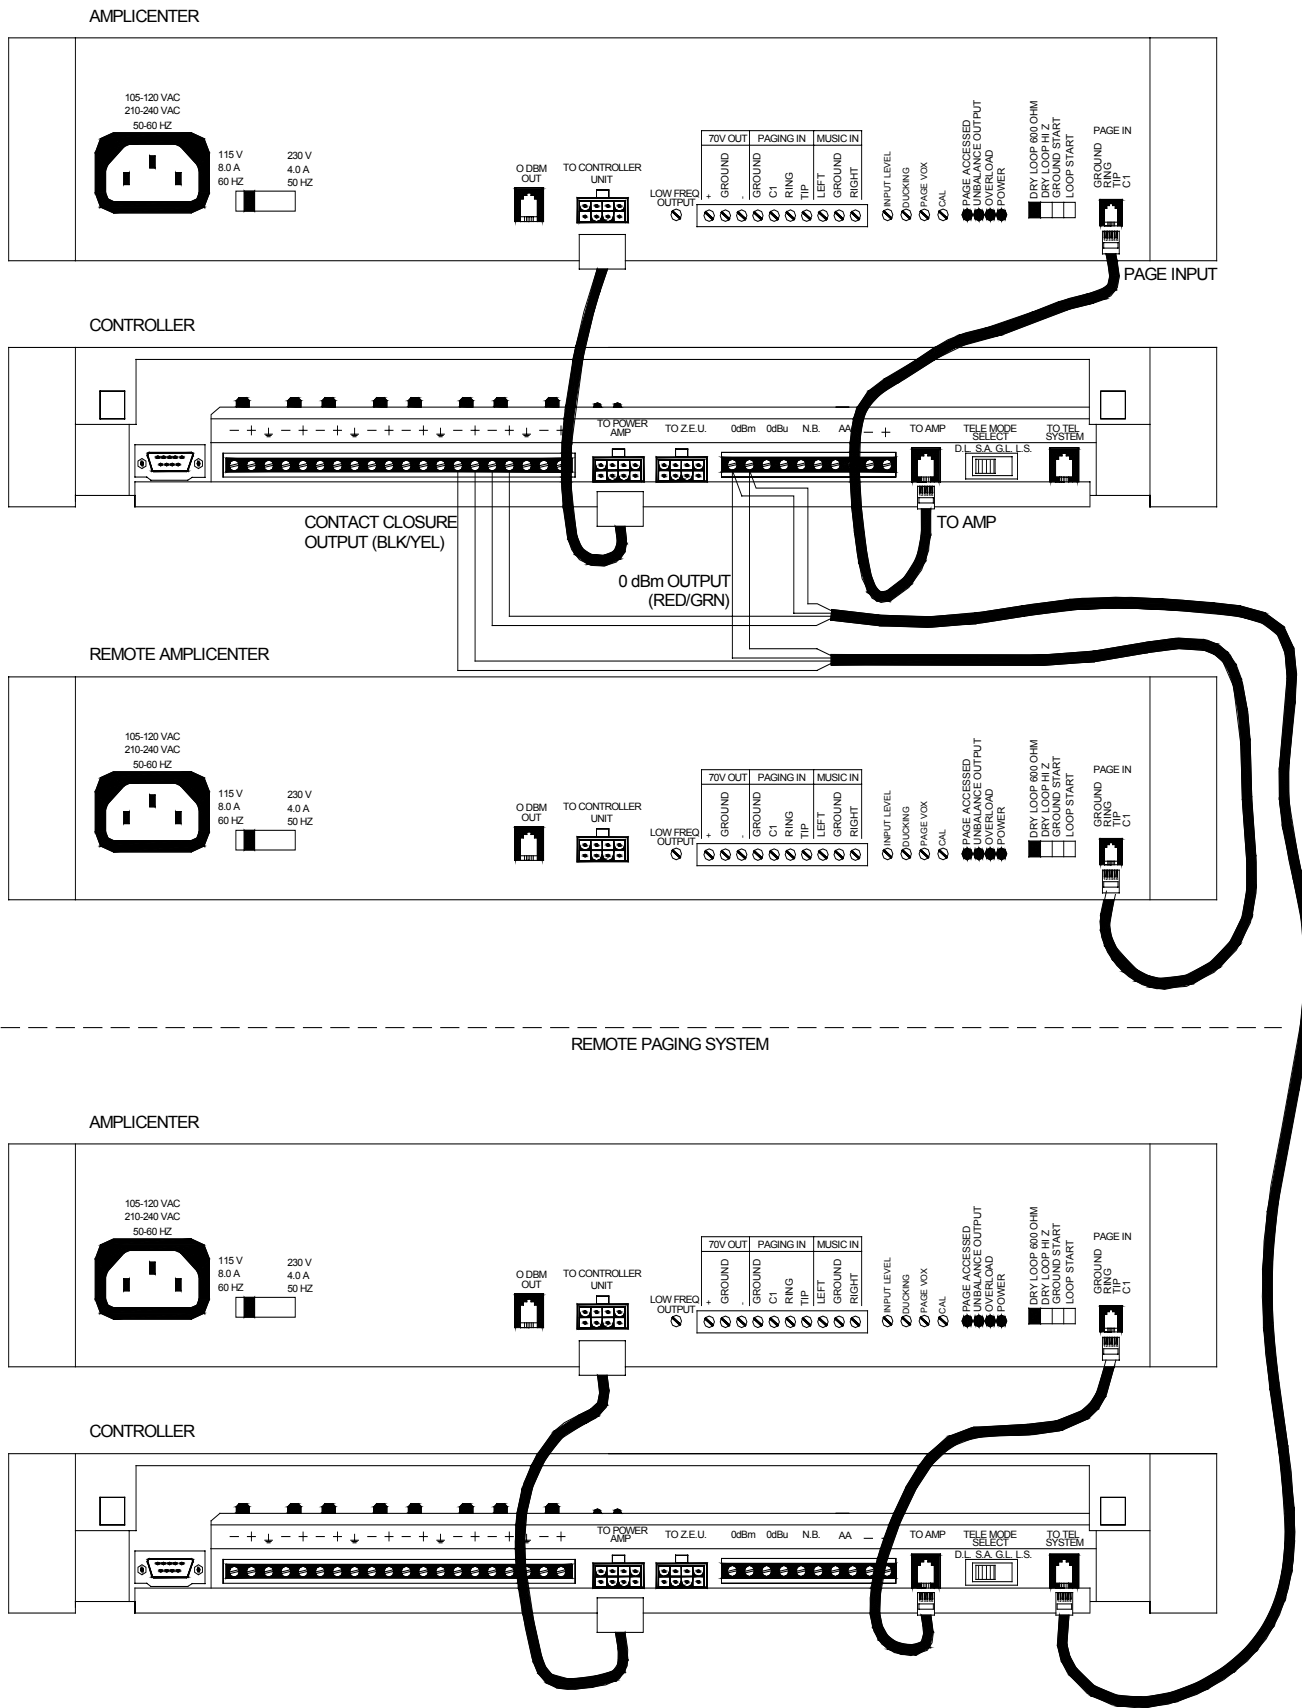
AMPLICENTER

105-120 VAC
210-240 VAC
50-60 HZ

115 V
8.0 A
60 HZ

230 V
4.0 A
50 HZ

O DBM OUT

TO CONTROLLER UNIT

LOW FREQ OUTPUT

| 70V OUT | | | PAGING IN | | | | MUSIC IN | | |
|---|---|---|---|---|---|---|---|---|---|
| + | GROUND | - | GROUND | C1 | RING | TIP | LEFT | GROUND | RIGHT |

INPUT LEVEL
DUCKING
PAGE VOX
CAL

PAGE ACCESSED
UNBALANCE OUTPUT
OVERLOAD
POWER

DRY LOOP 600 OHM
DRY LOOP HI Z
GROUND START
LOOP START

PAGE IN
GROUND
RING
TIP
C1

PAGE INPUT

CONTROLLER

TO POWER AMP
TO Z.E.U.
0dBm
0dBu
N.B.
AA
TO AMP
TELE MODE SELECT
D.L. S.A. G.L. L.S.
TO TEL SYSTEM

CONTACT CLOSURE OUTPUT (BLK/YEL)

TO AMP

0 dBm OUTPUT (RED/GRN)

REMOTE AMPLICENTER

105-120 VAC
210-240 VAC
50-60 HZ

115 V
8.0 A
60 HZ

230 V
4.0 A
50 HZ

O DBM OUT

TO CONTROLLER UNIT

LOW FREQ OUTPUT

| 70V OUT | | | PAGING IN | | | | MUSIC IN | | |
|---|---|---|---|---|---|---|---|---|---|
| + | GROUND | - | GROUND | C1 | RING | TIP | LEFT | GROUND | RIGHT |

INPUT LEVEL
DUCKING
PAGE VOX
CAL

PAGE ACCESSED
UNBALANCE OUTPUT
OVERLOAD
POWER

DRY LOOP 600 OHM
DRY LOOP HI Z
GROUND START
LOOP START

PAGE IN
GROUND
RING
TIP
C1

REMOTE PAGING SYSTEM

AMPLICENTER

105-120 VAC
210-240 VAC
50-60 HZ

115 V
8.0 A
60 HZ

230 V
4.0 A
50 HZ

O DBM OUT

TO CONTROLLER UNIT

LOW FREQ OUTPUT

| 70V OUT | | | PAGING IN | | | | MUSIC IN | | |
|---|---|---|---|---|---|---|---|---|---|
| + | GROUND | - | GROUND | C1 | RING | TIP | LEFT | GROUND | RIGHT |

INPUT LEVEL
DUCKING
PAGE VOX
CAL

PAGE ACCESSED
UNBALANCE OUTPUT
OVERLOAD
POWER

DRY LOOP 600 OHM
DRY LOOP HI Z
GROUND START
LOOP START

PAGE IN
GROUND
RING
TIP
C1

CONTROLLER

TO POWER AMP
TO Z.E.U.
0dBm
0dBu
N.B.
AA
TO AMP
TELE MODE SELECT
D.L. S.A. G.L. L.S.
TO TEL SYSTEM